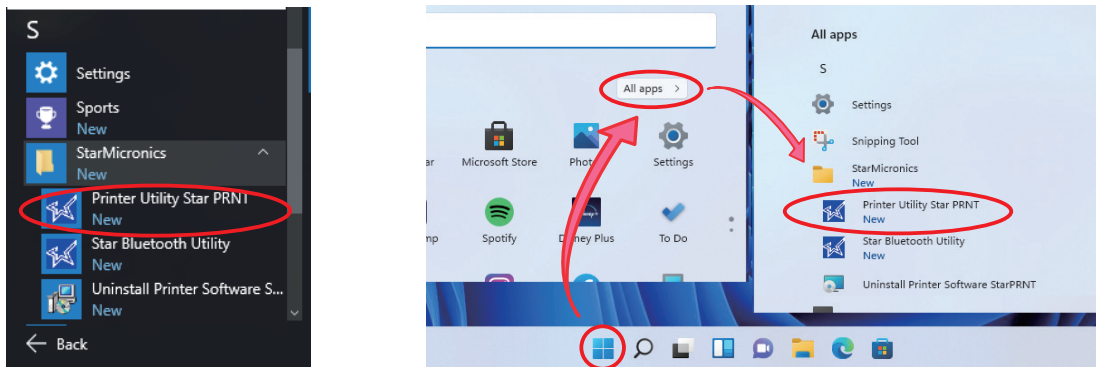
S

Settings

Sports
New

StarMicronics
New

Printer Utility Star PRNT
New

Star Bluetooth Utility
New

Uninstall Printer Software S...
New

Back

All apps

ar
Microsoft Store
Phot
Settings

mp
Spotify
Disney Plus
To Do

All apps

S

Settings

Snipping Tool

StarMicronics
New

Printer Utility Star PRNT
New

Star Bluetooth Utility
New

Uninstall Printer Software StarPRNT